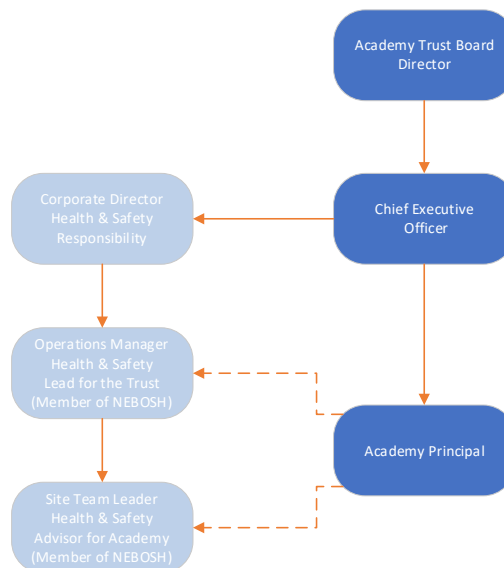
Academy Trust Board Director

Chief Executive Officer

Corporate Director Health & Safety Responsibility

Operations Manager Health & Safety Lead for the Trust (Member of NEBOSH)

Academy Principal

Site Team Leader Health & Safety Advisor for Academy (Member of NEBOSH)